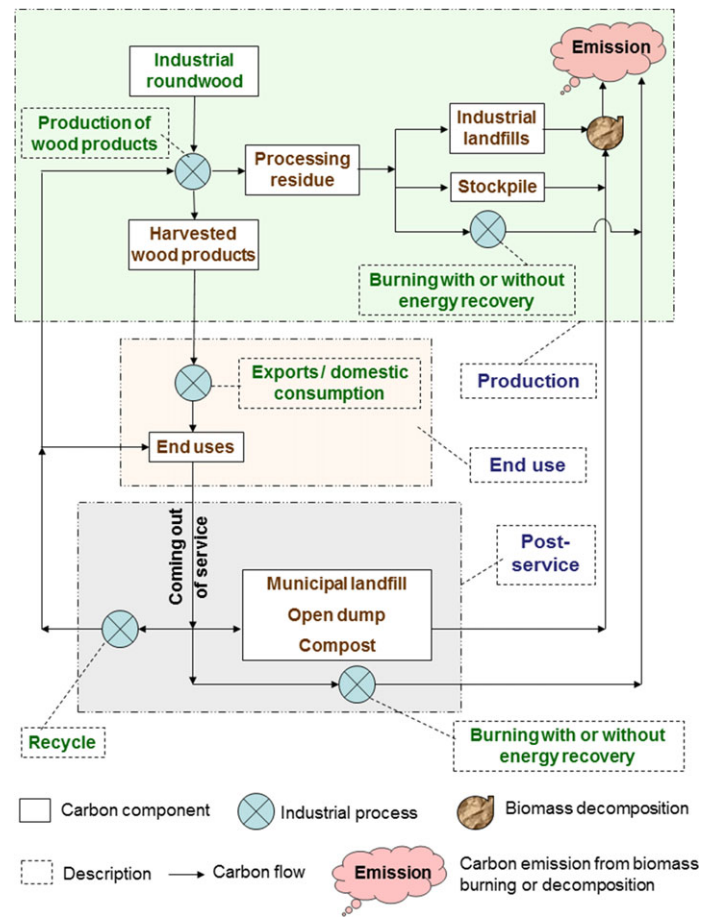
Emission

Industrial roundwood

Production of wood products

Processing residue

Industrial landfills

Stockpile

Harvested wood products

Burning with or without energy recovery

Exports / domestic consumption

Production

End uses

End use

Coming out of service

Post-service

Municipal landfill
Open dump
Compost

Recycle

Burning with or without energy recovery

Carbon component

Industrial process

Biomass decomposition

Description

Carbon flow

Emission

Carbon emission from biomass burning or decomposition